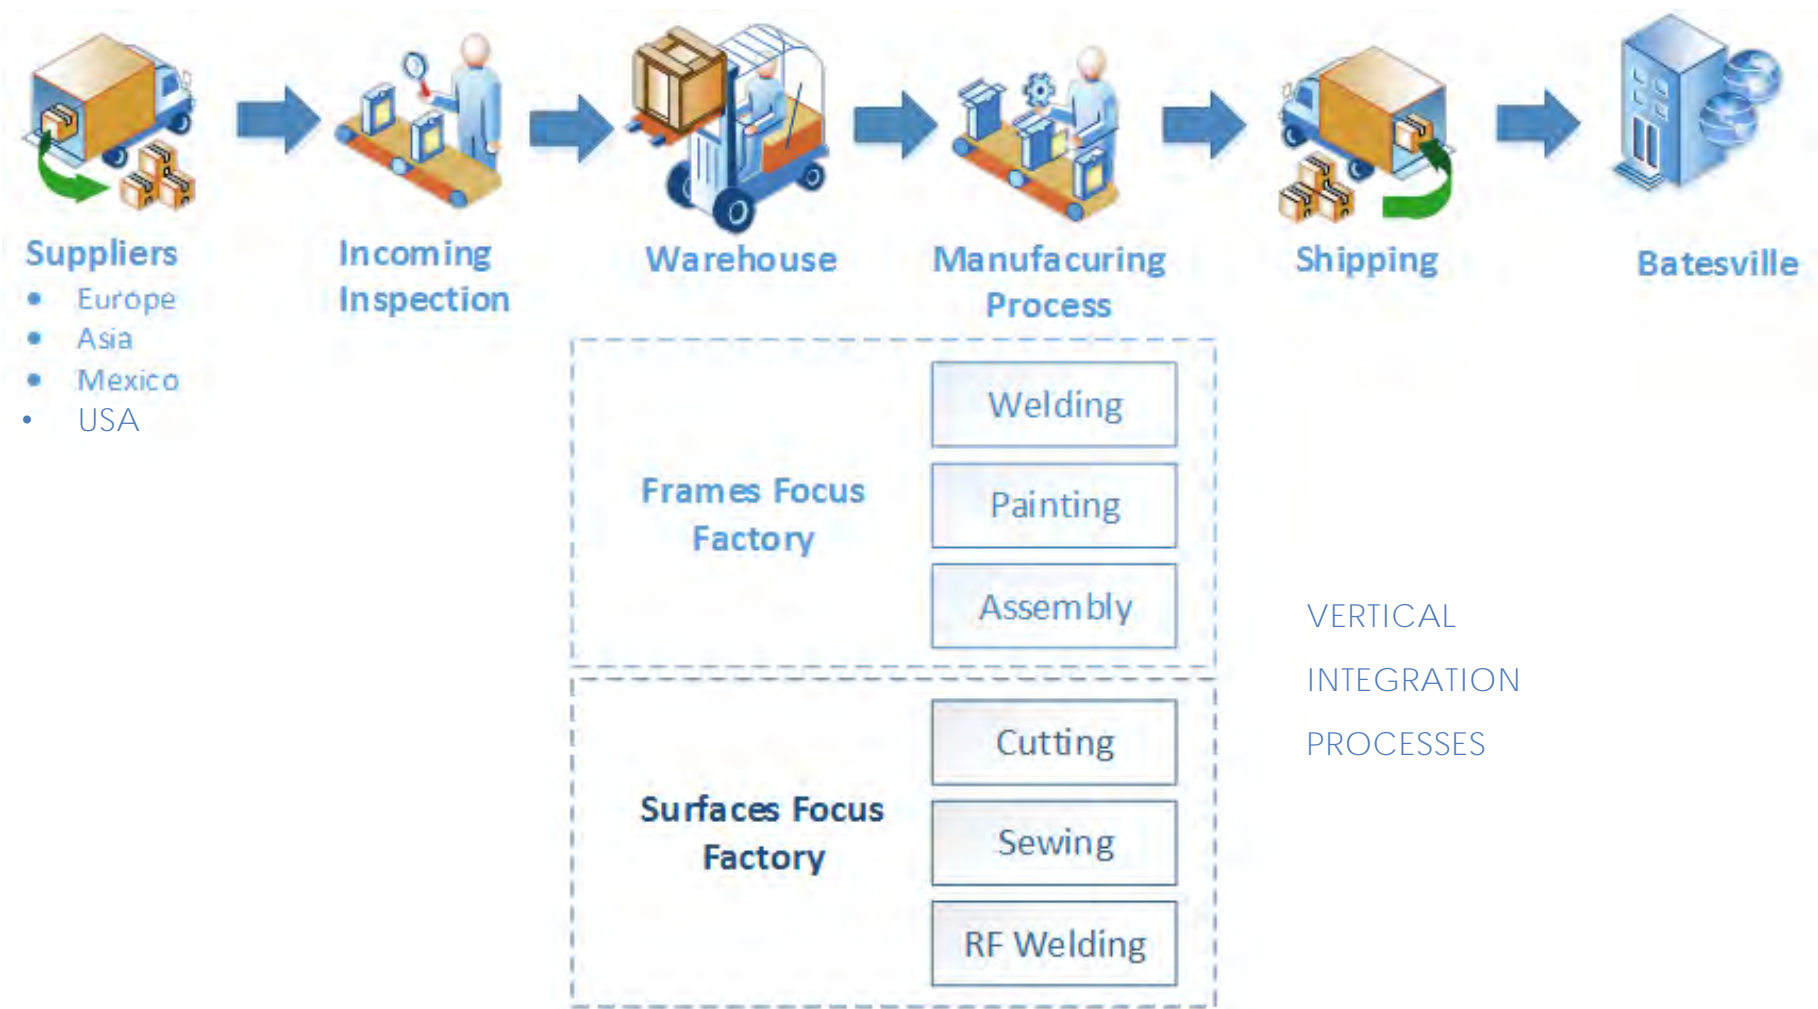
Suppliers
- Europe
- Asia
- Mexico
- USA

Incoming Inspection

Warehouse

Manufacuring Process

Shipping

Batesville

Frames Focus Factory

Welding

Painting

Assembly

Surfaces Focus Factory

Cutting

Sewing

RF Welding

VERTICAL INTEGRATION PROCESSES